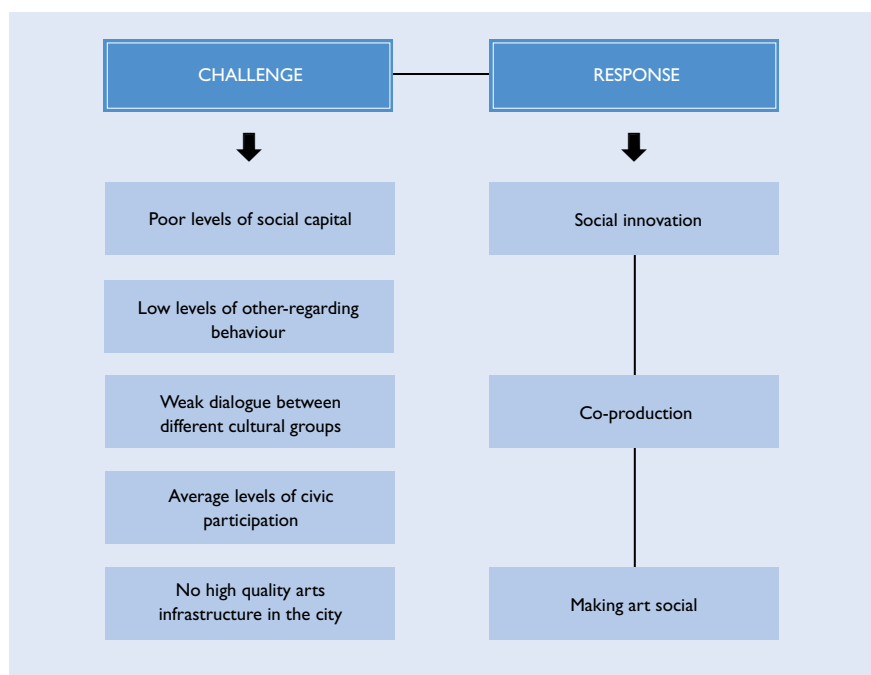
CHALLENGE

RESPONSE

Poor levels of social capital

Low levels of other-regarding behaviour

Weak dialogue between different cultural groups

Average levels of civic participation

No high quality arts infrastructure in the city

Social innovation

Co-production

Making art social